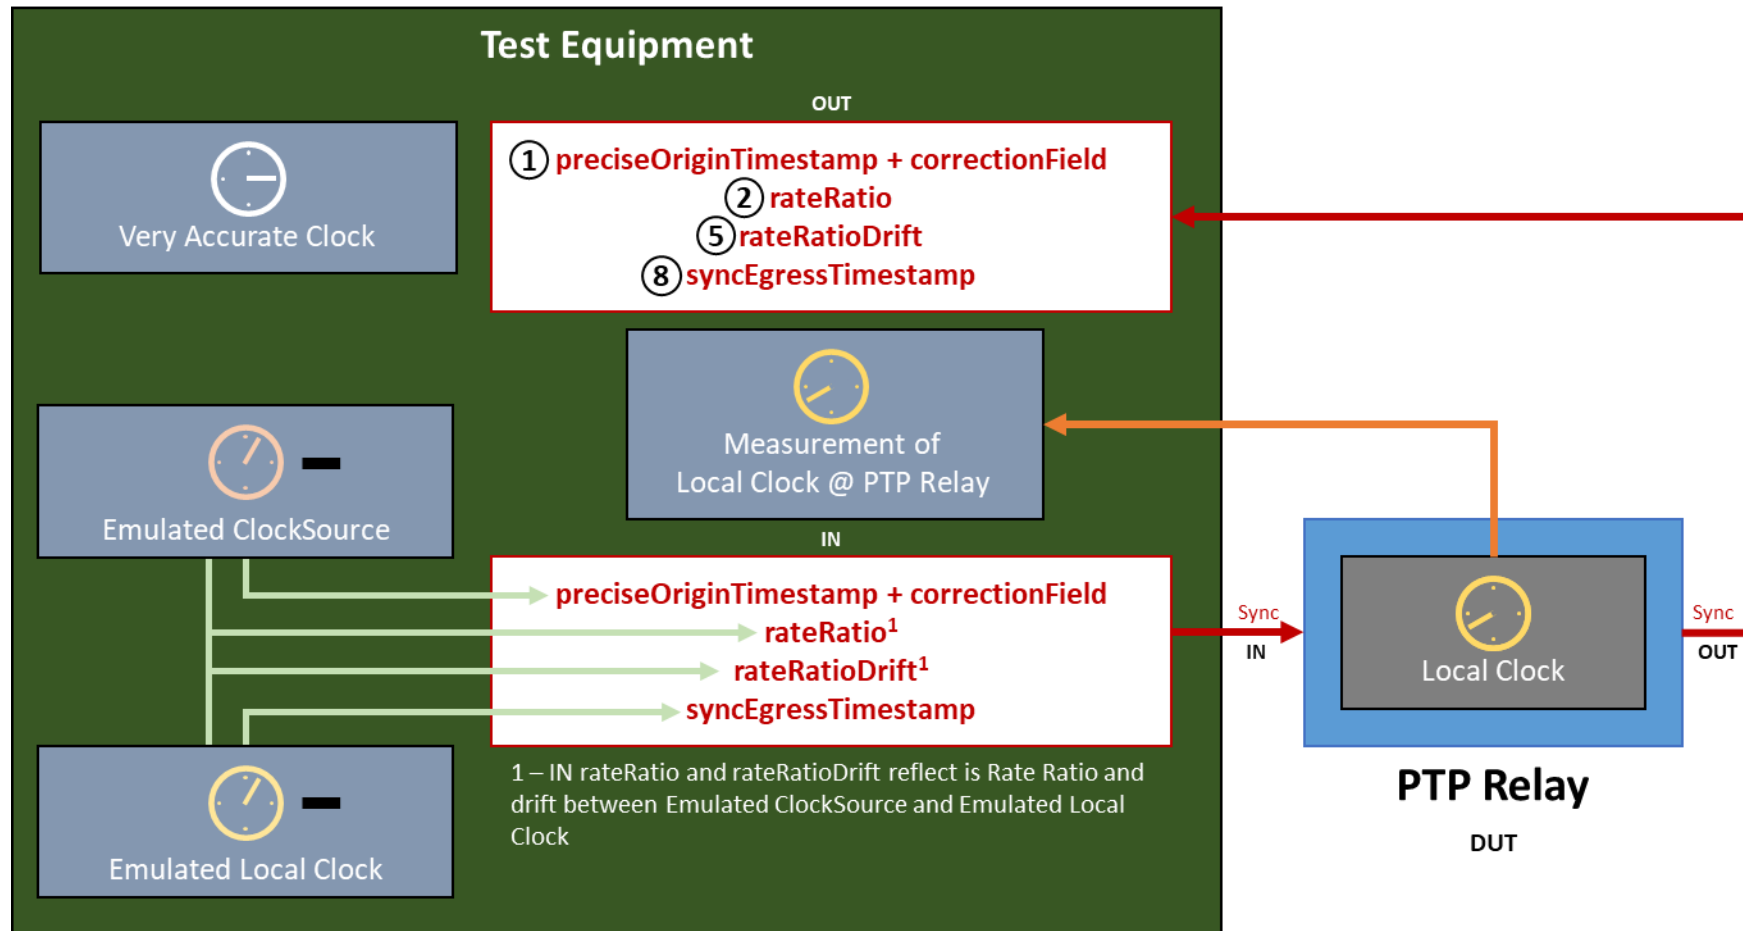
Test Equipment

OUT

1 preciseOriginTimestamp + correctionField
2 rateRatio
5 rateRatioDrift
8 syncEgressTimestamp

Very Accurate Clock

Measurement of Local Clock @ PTP Relay

Emulated ClockSource

IN

preciseOriginTimestamp + correctionField
rateRatio$^1$
rateRatioDrift$^1$
syncEgressTimestamp

Emulated Local Clock

1 – IN rateRatio and rateRatioDrift reflect is Rate Ratio and drift between Emulated ClockSource and Emulated Local Clock

Sync
IN

Local Clock

Sync
OUT

PTP Relay

DUT